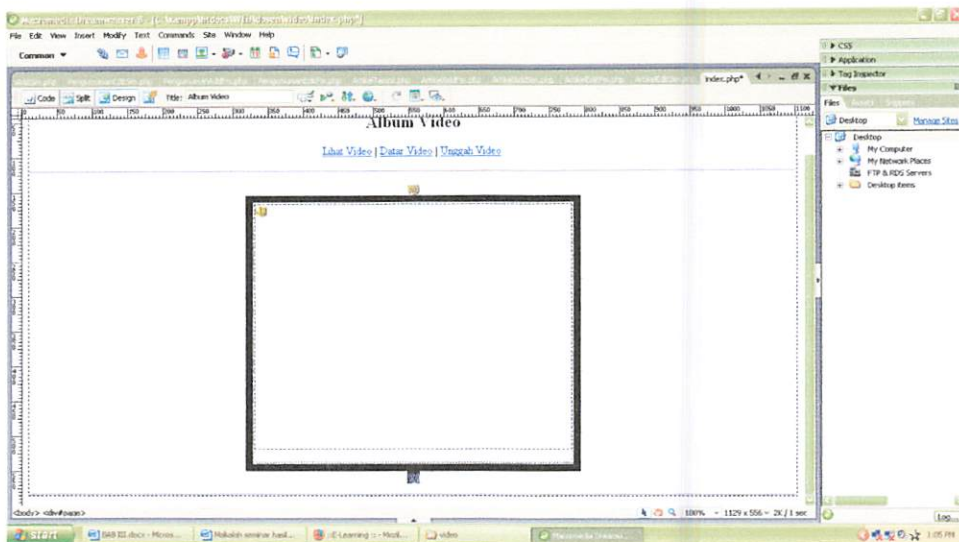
Macromedia Dreamweaver 8 - [...\index.php*]

File Edit View Insert Modify Text Commands Site Window Help

Common ▼

index.php*

Code Split Design Title: Album Video

Album Video

Lihat Video | Daftar Video | Unggah Video

<body> <div#page>

100% 1129 x 556 2K / 1 sec

CSS
Application
Tag Inspector
Files
Files Assets Snippets
Desktop Manage Sites
Desktop
My Computer
My Network Places
FTP & RDS Servers
Desktop items

Log...

start BAB III.docx - Micros... Makalah seminar hasil... E-Learning :: - Mozil... video Macromedia Dreamw...

1:05 PM